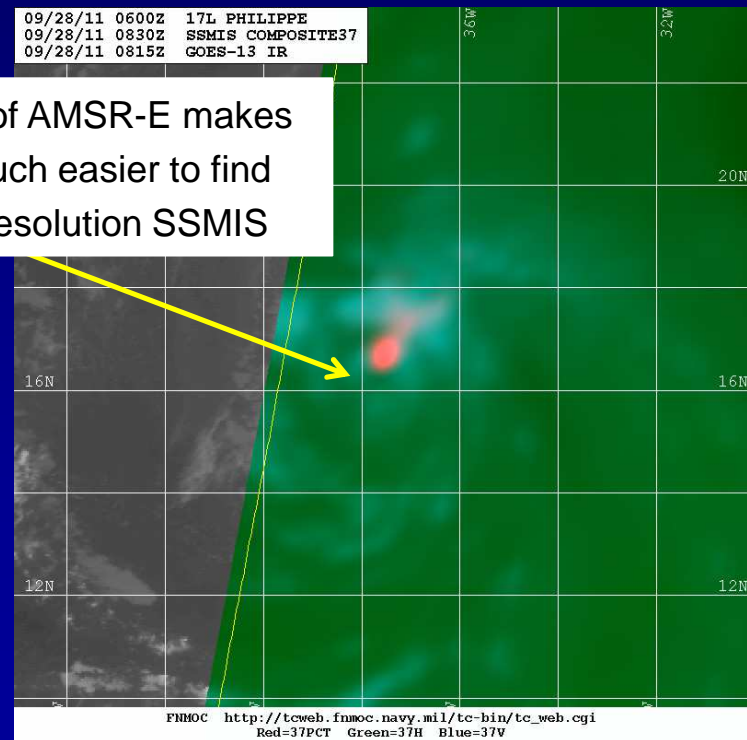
09/28/11 0600Z 17L PHILIPPE
09/28/11 0830Z SSMIS COMPOSITE37
09/28/11 0815Z GOES-13 IR

of AMSR-E makes
uch easier to find
esolution SSMIS

36W
32W
20N
16N
16N
12N
12N

FNMOC http://tcweb.fnmoc.navy.mil/tc-bin/tc_web.cgi
Red=37PCT Green=37H Blue=37V